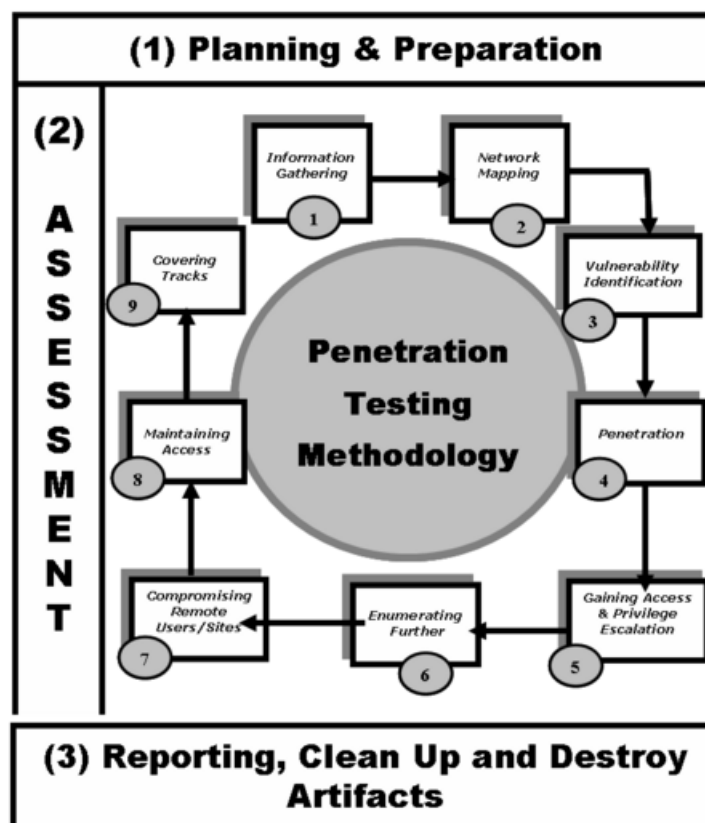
(1) Planning & Preparation

(2)

A S S E S S M E N T

Information Gathering
1

Network Mapping
2

Vulnerability Identification
3

Penetration
4

Gaining Access & Privilege Escalation
5

Enumerating Further
6

Compromising Remote Users/Sites
7

Maintaining Access
8

Covering Tracks
9

Penetration Testing Methodology

(3) Reporting, Clean Up and Destroy Artifacts